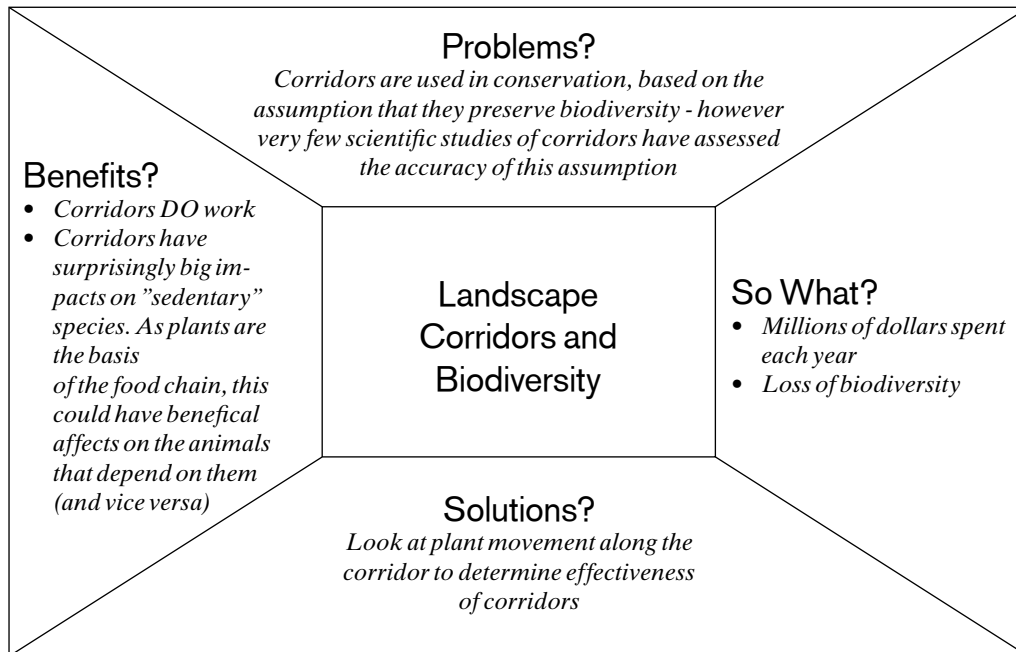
Problems?

Corridors are used in conservation, based on the assumption that they preserve biodiversity - however very few scientific studies of corridors have assessed the accuracy of this assumption

Benefits?

- Corridors DO work
- Corridors have surprisingly big impacts on "sedentary" species. As plants are the basis of the food chain, this could have benefical affects on the animals that depend on them (and vice versa)

Landscape Corridors and Biodiversity

So What?

- Millions of dollars spent each year
- Loss of biodiversity

Solutions?

Look at plant movement along the corridor to determine effectiveness of corridors